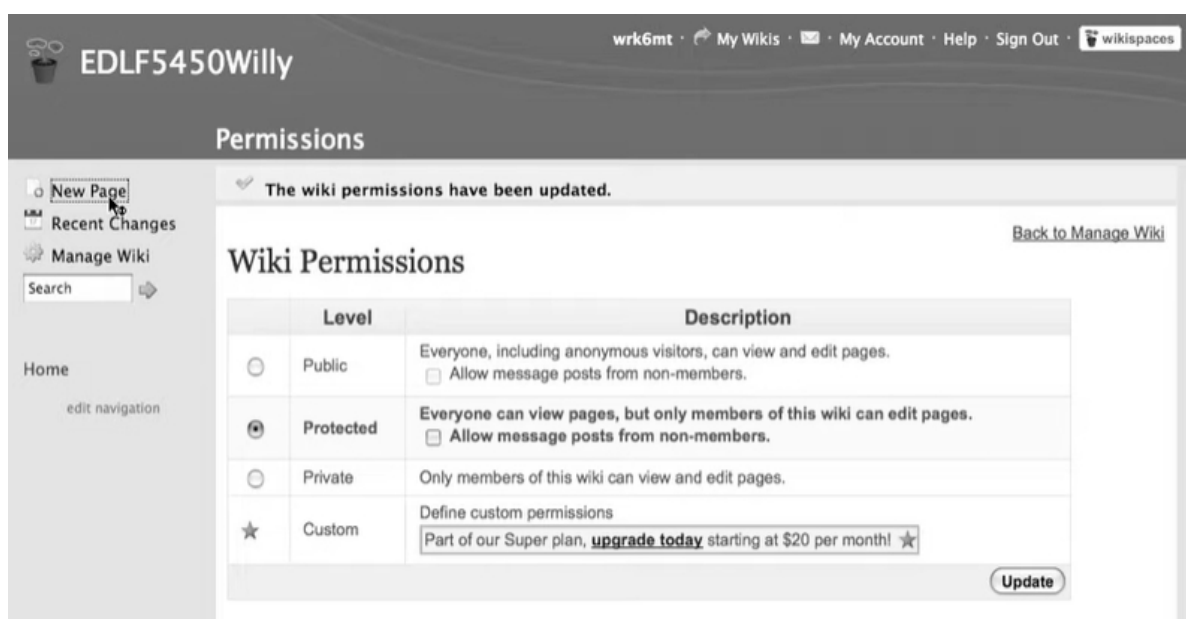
EDLF5450Willy

wrk6mt · My Wikis · · My Account · Help · Sign Out · wikispaces

Permissions

New Page
Recent Changes
Manage Wiki
Search

Home

edit navigation

The wiki permissions have been updated.

Back to Manage Wiki

Wiki Permissions

| | Level | Description |
|---|---|---|
| | Public | Everyone, including anonymous visitors, can view and edit pages. Allow message posts from non-members. |
| | Protected | Everyone can view pages, but only members of this wiki can edit pages. Allow message posts from non-members. |
| | Private | Only members of this wiki can view and edit pages. |
| | Custom | Define custom permissions Part of our Super plan, upgrade today starting at $20 per month! |

Update